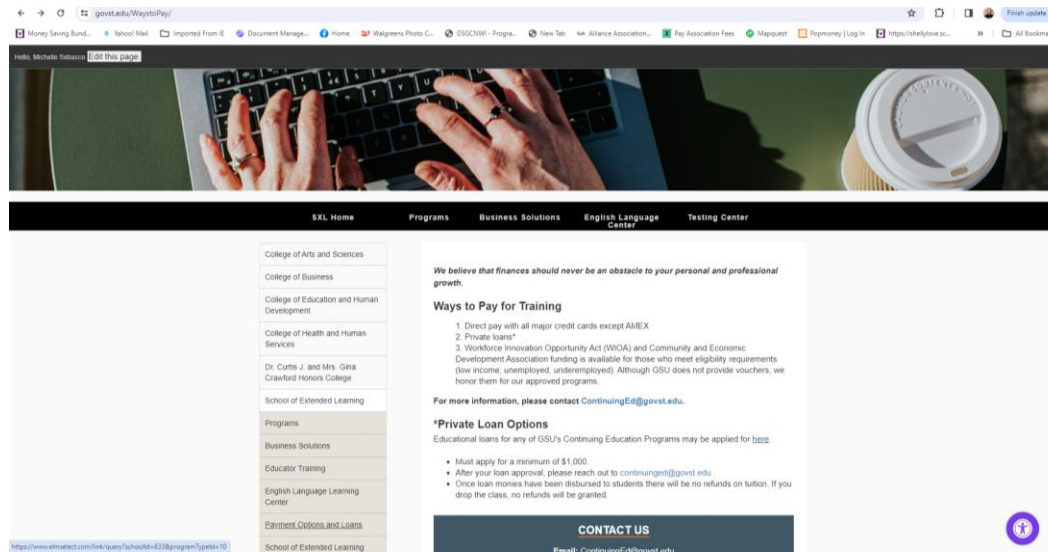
govst.edu/WaystoPay/

Finish update

Money Saving Bund... Yahoo! Mail Imported From IE Document Manage... Home Walgreens Photo C... GSGCNWI - Progra... New Tab Alliance Association... Pay Association Fees Mapquest Popmoney | Log In https://shellylove.sc... » All Bookma

Hello, Michelle Sebasco Edit this page

SXL Home Programs Business Solutions English Language Center Testing Center

College of Arts and Sciences
College of Business
College of Education and Human Development
College of Health and Human Services
Dr. Curtis J. and Mrs. Gina Crawford Honors College
School of Extended Learning
Programs
Business Solutions
Educator Training
English Language Learning Center
Payment Options and Loans
School of Extended Learning

We believe that finances should never be an obstacle to your personal and professional growth.

Ways to Pay for Training

1. Direct pay with all major credit cards except AMEX
2. Private loans*
3. Workforce Innovation Opportunity Act (WIOA) and Community and Economic Development Association funding is available for those who meet eligibility requirements (low income, unemployed, underemployed). Although GSU does not provide vouchers, we honor them for our approved programs.

For more information, please contact ContinuingEd@govst.edu.

*Private Loan Options

Educational loans for any of GSU's Continuing Education Programs may be applied for here.

• Must apply for a minimum of $1,000.
• After your loan approval, please reach out to continuinged@govst.edu
• Once loan monies have been disbursed to students there will be no refunds on tuition. If you drop the class, no refunds will be granted.

CONTACT US

Email: ContinuingEd@govst.edu

https://www.elmselect.com/link/query?schoolId=833&programTypeId=10